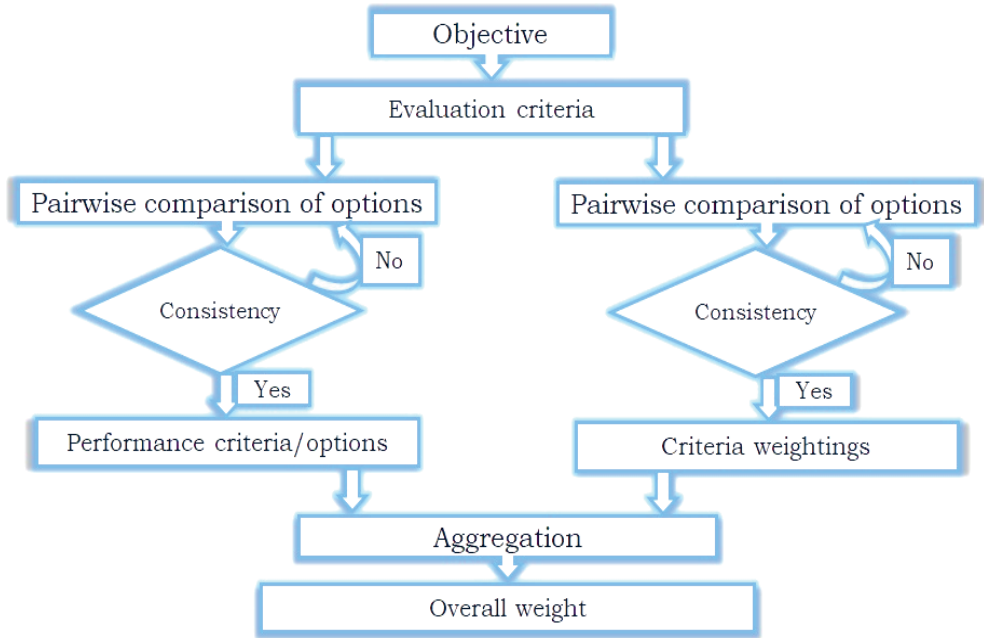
Objective

Evaluation criteria

Pairwise comparison of options

No

Consistency

Yes

Performance criteria/options

Pairwise comparison of options

No

Consistency

Yes

Criteria weightings

Aggregation

Overall weight